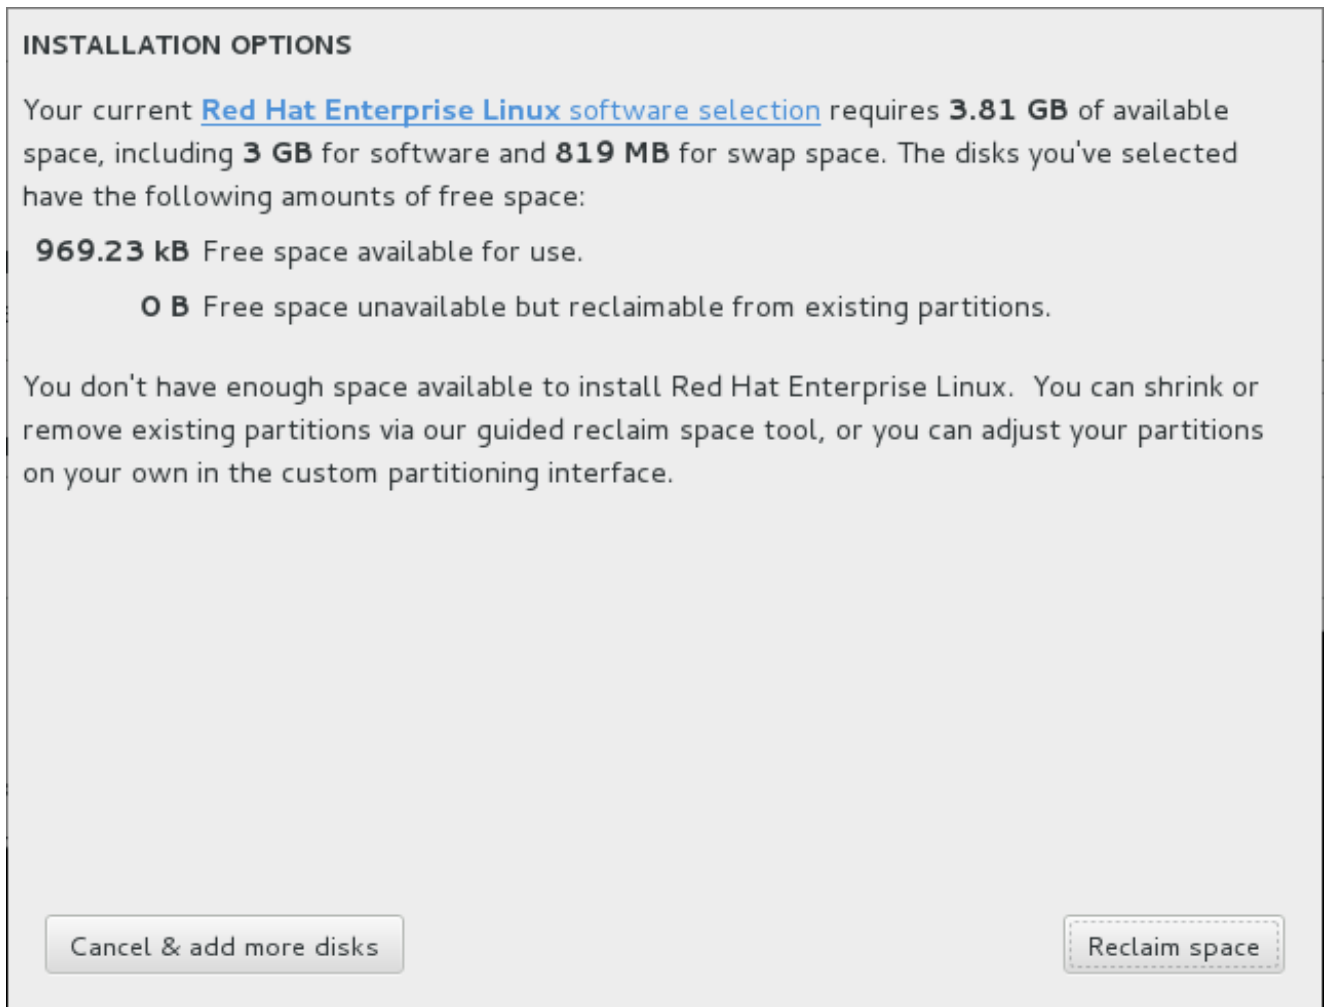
INSTALLATION OPTIONS

Your current Red Hat Enterprise Linux software selection requires 3.81 GB of available space, including 3 GB for software and 819 MB for swap space. The disks you've selected have the following amounts of free space:

969.23 kB Free space available for use.

0 B Free space unavailable but reclaimable from existing partitions.

You don't have enough space available to install Red Hat Enterprise Linux. You can shrink or remove existing partitions via our guided reclaim space tool, or you can adjust your partitions on your own in the custom partitioning interface.

Cancel & add more disks

Reclaim space